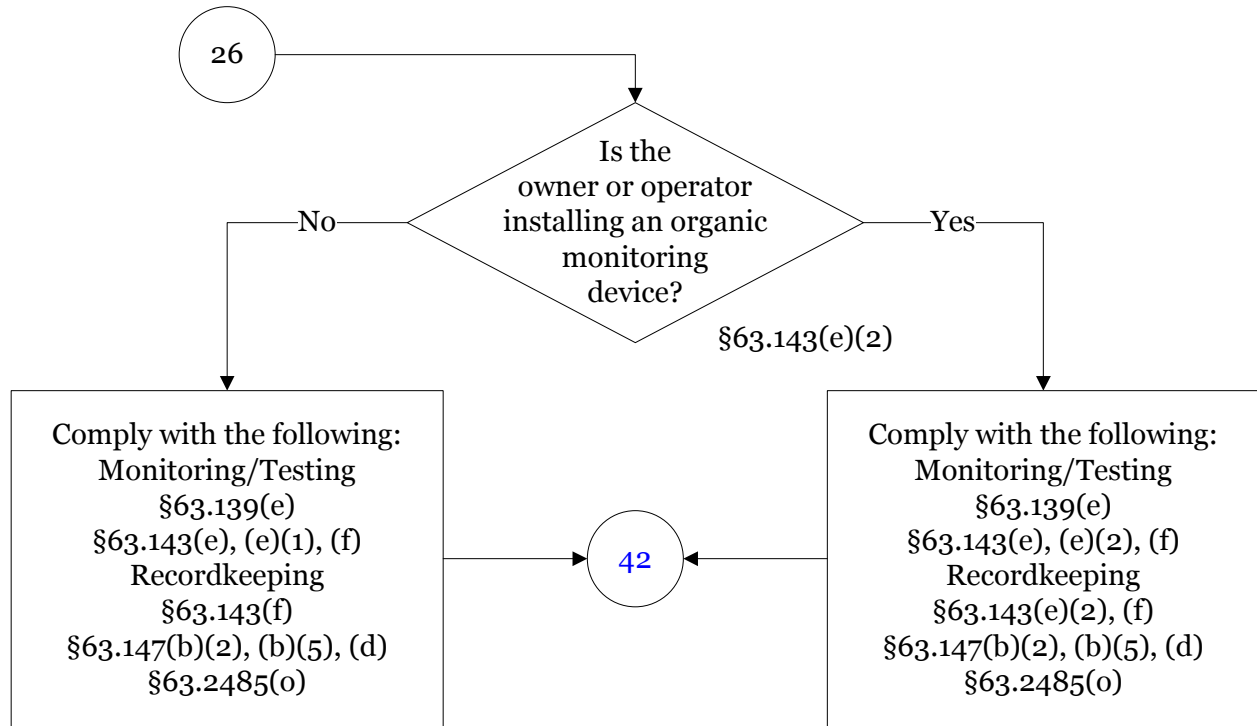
26

Is the owner or operator installing an organic monitoring device?

§63.143(e)(2)

No

Yes

Comply with the following:
Monitoring/Testing
§63.139(e)
§63.143(e), (e)(1), (f)
Recordkeeping
§63.143(f)
§63.147(b)(2), (b)(5), (d)
§63.2485(o)

42

Comply with the following:
Monitoring/Testing
§63.139(e)
§63.143(e), (e)(2), (f)
Recordkeeping
§63.143(e)(2), (f)
§63.147(b)(2), (b)(5), (d)
§63.2485(o)